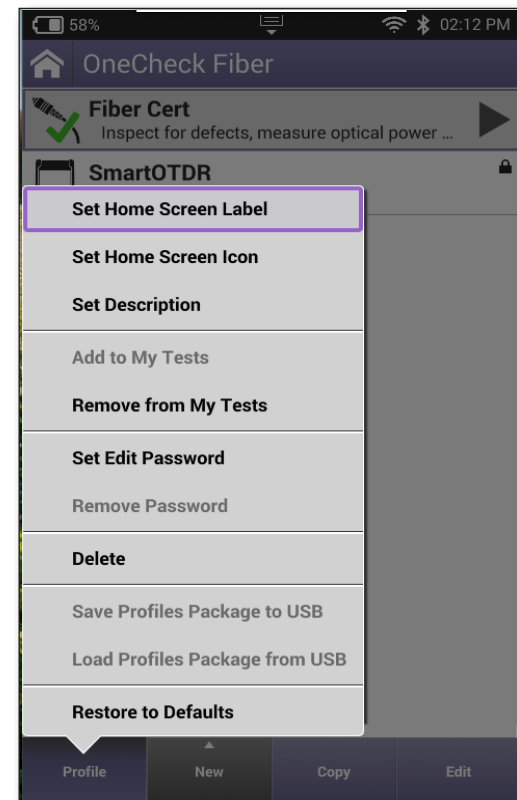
58%

02:12 PM

OneCheck Fiber

Fiber Cert
Inspect for defects, measure optical power ...

SmartOTDR

Set Home Screen Label

Set Home Screen Icon

Set Description

Add to My Tests

Remove from My Tests

Set Edit Password

Remove Password

Delete

Save Profiles Package to USB

Load Profiles Package from USB

Restore to Defaults

Profile

New

Copy

Edit